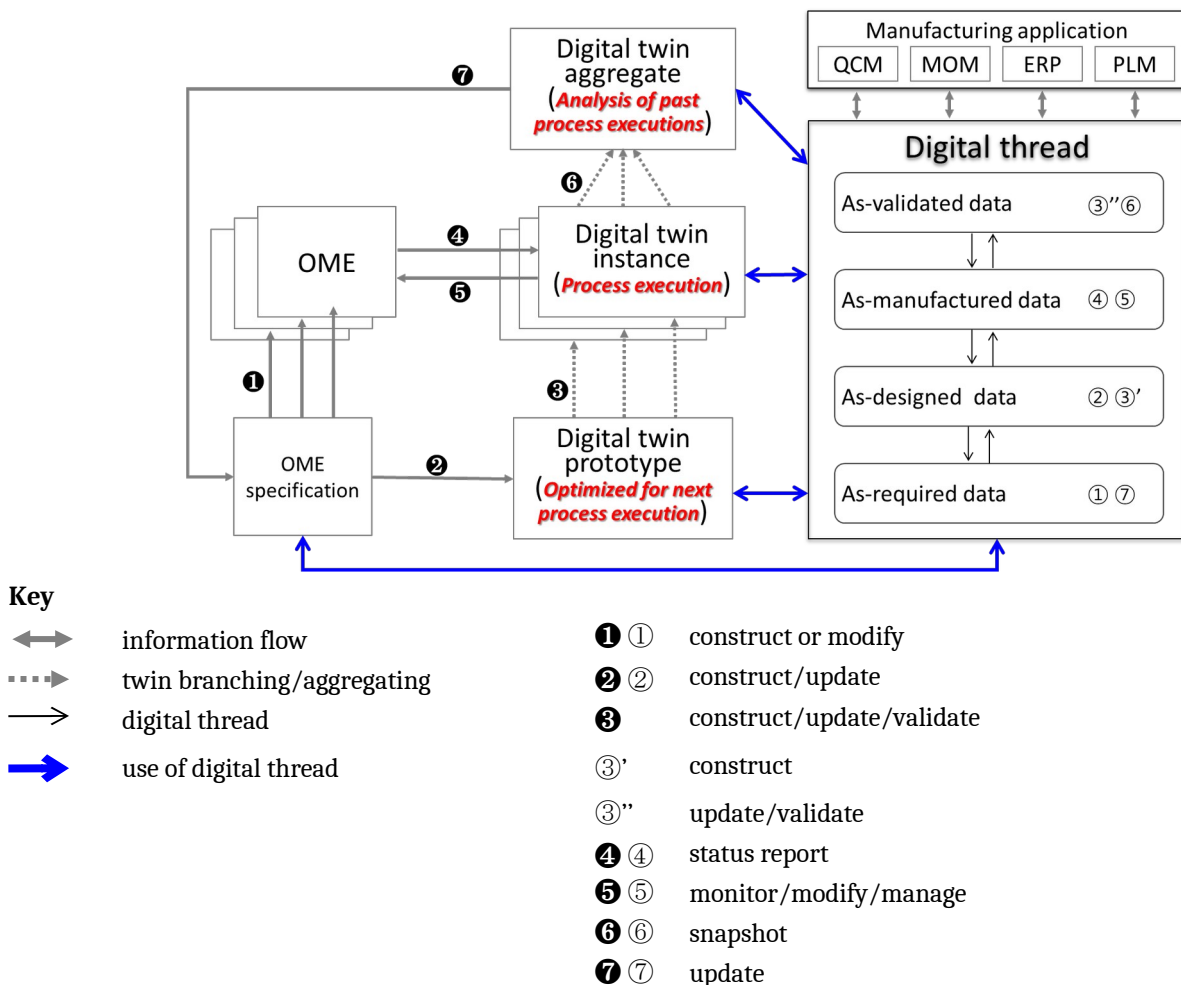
Manufacturing application
QCM MOM ERP PLM

Digital twin aggregate (Analysis of past process executions)

❼

Digital thread

As-validated data ③''⑥

As-manufactured data ④ ⑤

As-designed data ② ③'

As-required data ① ⑦

❻

OME

❹

❺

Digital twin instance (Process execution)

❶

❸

OME specification

❷

Digital twin prototype (Optimized for next process execution)

Key

information flow

twin branching/aggregating

digital thread

use of digital thread

❶ ① construct or modify

❷ ② construct/update

❸ construct/update/validate

③' construct

③'' update/validate

❹ ④ status report

❺ ⑤ monitor/modify/manage

❻ ⑥ snapshot

❼ ⑦ update